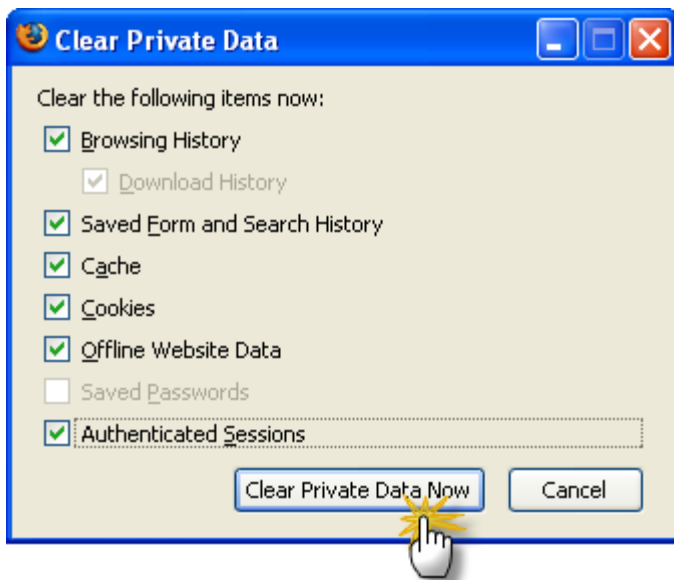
Clear Private Data

Clear the following items now:

Browsing History

Download History

Saved Form and Search History

Cache

Cookies

Offline Website Data

Saved Passwords

Authenticated Sessions

Clear Private Data Now

Cancel